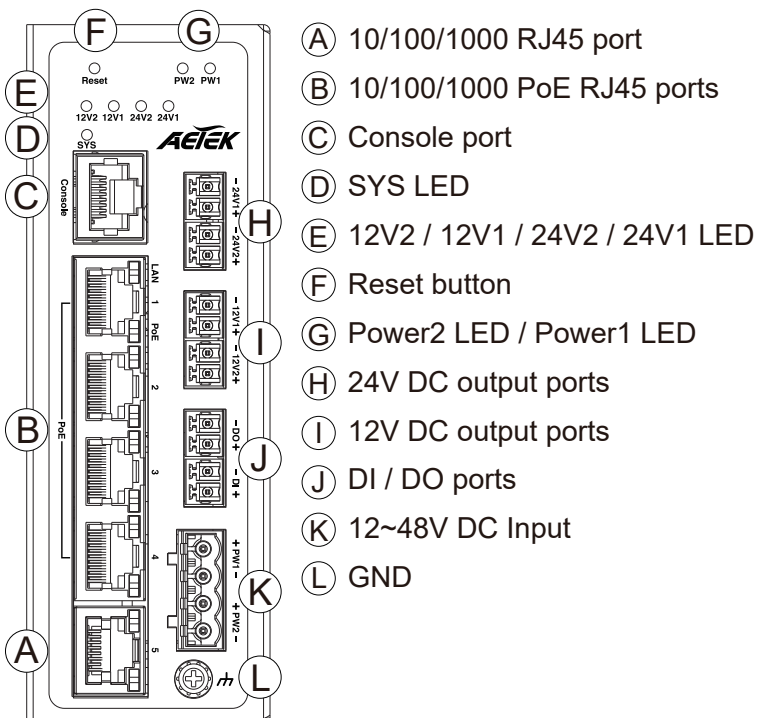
F G
Reset PW2 PW1
E 12V2 12V1 24V2 24V1
D SYS AETEK
C Console
- 24V1 +
H
- 24V2 +
LAN 1 PoE
- 12V1 +
I
- 12V2 +
2
B PoE
- DO +
J
- DI +
3
4
+ PW1 -
K
+ PW2 -
A 5
L

Ⓐ 10/100/1000 RJ45 port
Ⓑ 10/100/1000 PoE RJ45 ports
Ⓒ Console port
Ⓓ SYS LED
Ⓔ 12V2 / 12V1 / 24V2 / 24V1 LED
Ⓕ Reset button
Ⓖ Power2 LED / Power1 LED
Ⓗ 24V DC output ports
Ⓘ 12V DC output ports
Ⓙ DI / DO ports
Ⓚ 12~48V DC Input
Ⓛ GND